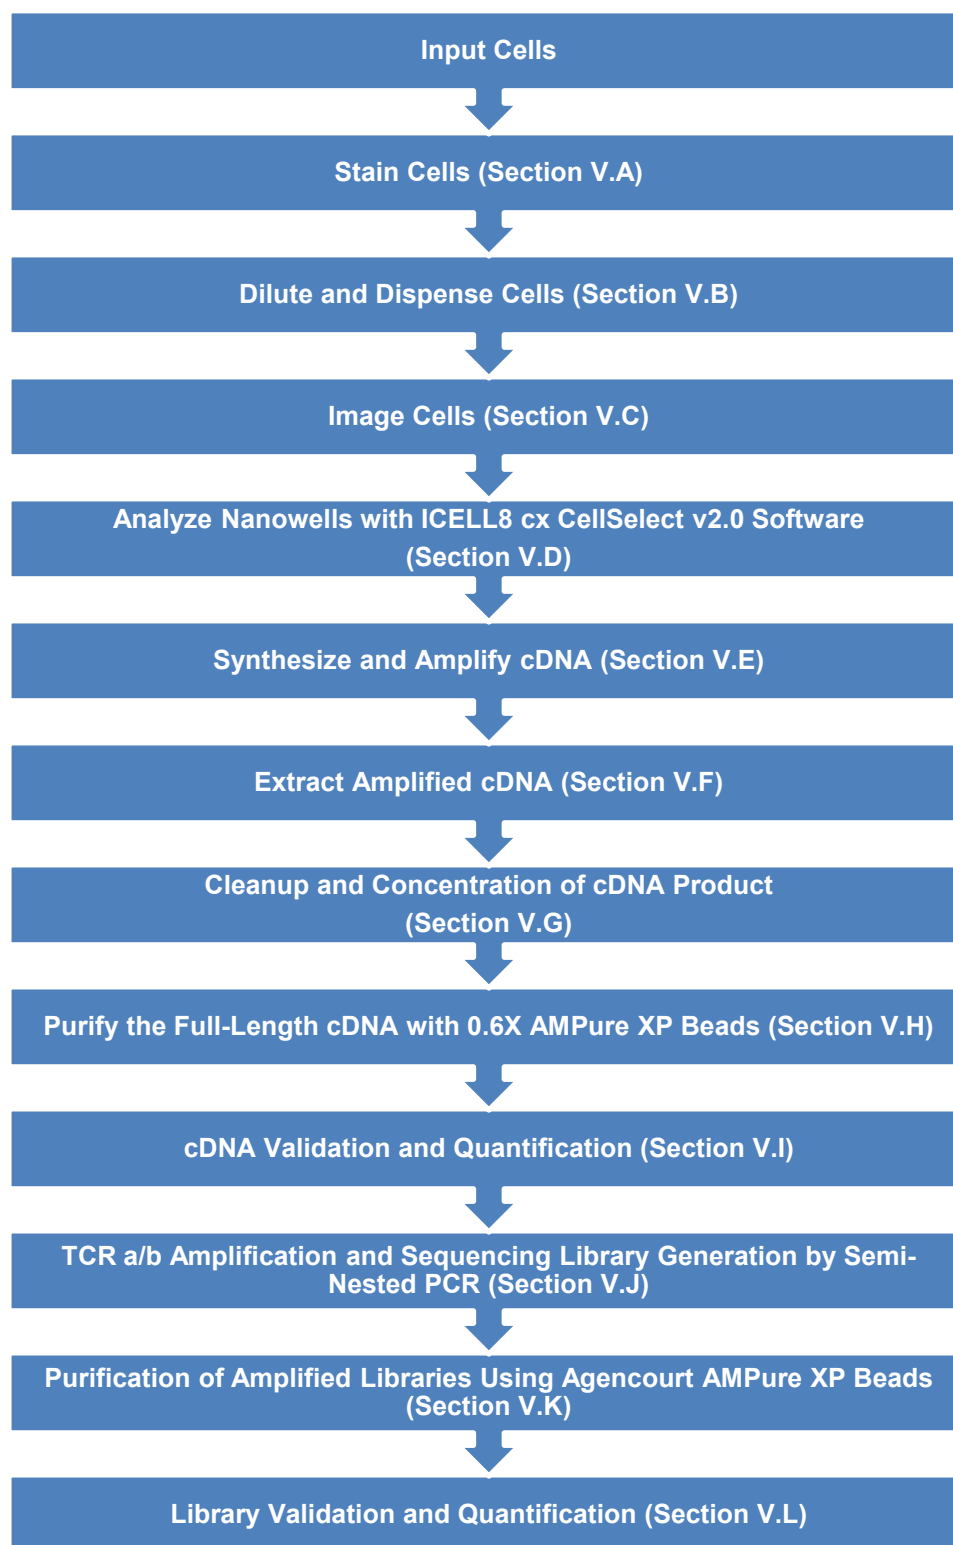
Input Cells

Stain Cells (Section V.A)

Dilute and Dispense Cells (Section V.B)

Image Cells (Section V.C)

Analyze Nanowells with ICELL8 cx CellSelect v2.0 Software (Section V.D)

Synthesize and Amplify cDNA (Section V.E)

Extract Amplified cDNA (Section V.F)

Cleanup and Concentration of cDNA Product (Section V.G)

Purify the Full-Length cDNA with 0.6X AMPure XP Beads (Section V.H)

cDNA Validation and Quantification (Section V.I)

TCR a/b Amplification and Sequencing Library Generation by Semi-Nested PCR (Section V.J)

Purification of Amplified Libraries Using Agencourt AMPure XP Beads (Section V.K)

Library Validation and Quantification (Section V.L)